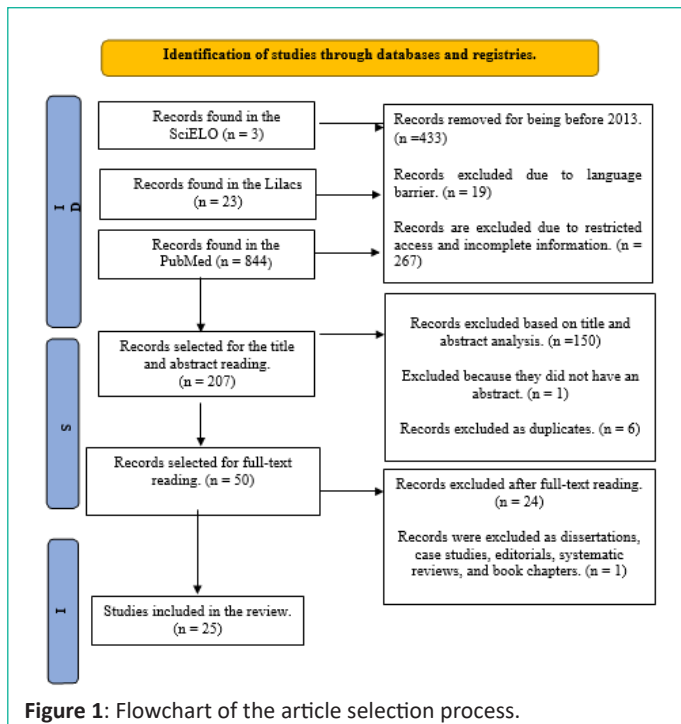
Identification of studies through databases and registries.

I D

Records found in the SciELO (n = 3)

Records found in the Lilacs (n = 23)

Records found in the PubMed (n = 844)

Records removed for being before 2013. (n =433)

Records excluded due to language barrier. (n = 19)

Records are excluded due to restricted access and incomplete information. (n = 267)

S

Records selected for the title and abstract reading. (n = 207)

Records excluded based on title and abstract analysis. (n =150)

Excluded because they did not have an abstract. (n = 1)

Records excluded as duplicates. (n = 6)

Records selected for full-text reading. (n = 50)

Records excluded after full-text reading. (n = 24)

Records were excluded as dissertations, case studies, editorials, systematic reviews, and book chapters. (n = 1)

I

Studies included in the review. (n = 25)

**Figure 1**: Flowchart of the article selection process.